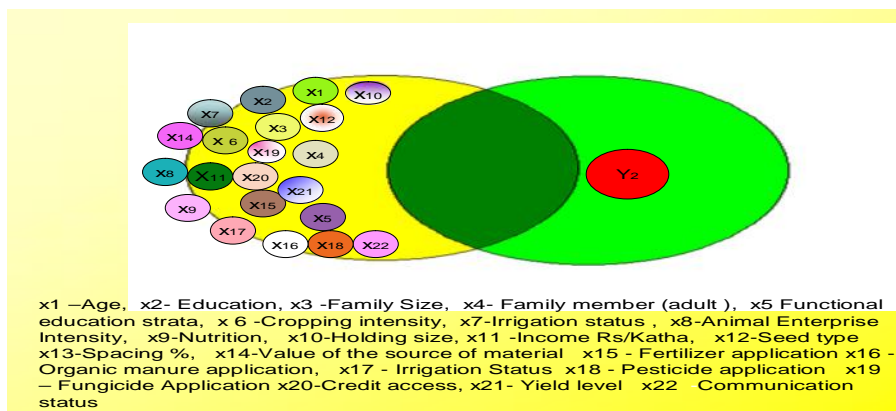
X2 X1 X10 X7 X12 X14 X 6 X3 X19 X4 X8 X11 X20 X21 X9 X15 X5 X17 X16 X18 X22 Y2

x1 –Age, x2- Education, x3 -Family Size, x4- Family member (adult ), x5 Functional education strata, x 6 -Cropping intensity, x7-Irrigation status , x8-Animal Enterprise Intensity, x9-Nutrition, x10-Holding size, x11 -Income Rs/Katha, x12-Seed type x13-Spacing %, x14-Value of the source of material x15 - Fertilizer application x16 - Organic manure application, x17 - Irrigation Status x18 - Pesticide application x19 – Fungicide Application x20-Credit access, x21- Yield level x22 Communication status